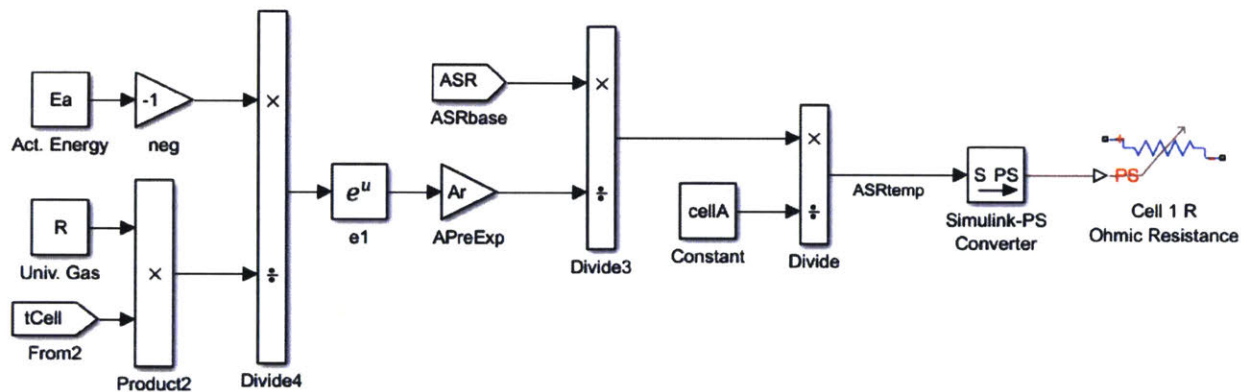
Ea
Act. Energy

-1
neg

R
Univ. Gas

tCell
From2

×
Product2

×
÷
Divide4

$e^u$
e1

ASR
ASRbase

Ar
APreExp

×
÷
Divide3

cellA
Constant

×
÷
Divide

ASRtemp

S PS
Simulink-PS Converter

PS
Cell 1 R
Ohmic Resistance